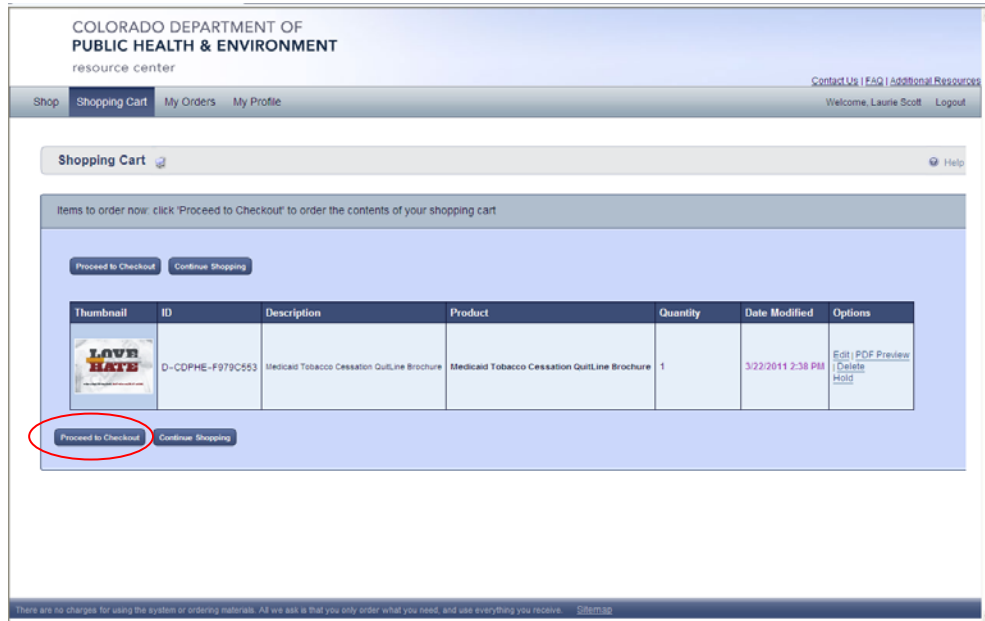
COLORADO DEPARTMENT OF
PUBLIC HEALTH & ENVIRONMENT
resource center

Contact Us | FAQ | Additional Resources

Shop Shopping Cart My Orders My Profile

Welcome, Laurie Scott Logout

Shopping Cart

Help

Items to order now: click 'Proceed to Checkout' to order the contents of your shopping cart

Proceed to Checkout Continue Shopping

| Thumbnail | ID | Description | Product | Quantity | Date Modified | Options |
|---|---|---|---|---|---|---|
| LOVE HATE | D-CDPHE-F979C553 | Medicaid Tobacco Cessation QuitLine Brochure | Medicaid Tobacco Cessation QuitLine Brochure | 1 | 3/22/2011 2:38 PM | Edit \| PDF Preview \| Delete Hold |

Proceed to Checkout Continue Shopping

There are no charges for using the system or ordering materials. All we ask is that you only order what you need, and use everything you receive. Sitemap